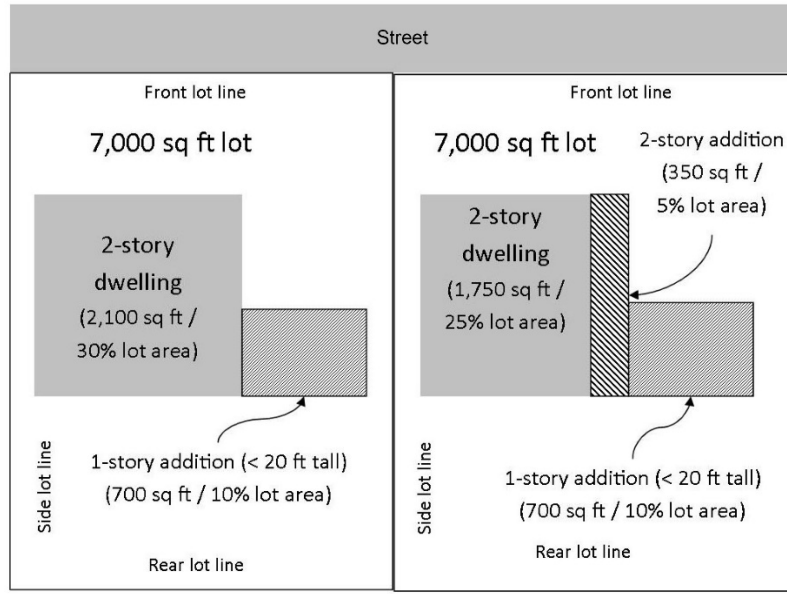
Street

Front lot line

7,000 sq ft lot

2-story dwelling (2,100 sq ft / 30% lot area)

Side lot line

1-story addition (< 20 ft tall) (700 sq ft / 10% lot area)

Rear lot line

Front lot line

7,000 sq ft lot

2-story addition (350 sq ft / 5% lot area)

2-story dwelling (1,750 sq ft / 25% lot area)

Side lot line

1-story addition (< 20 ft tall) (700 sq ft / 10% lot area)

Rear lot line